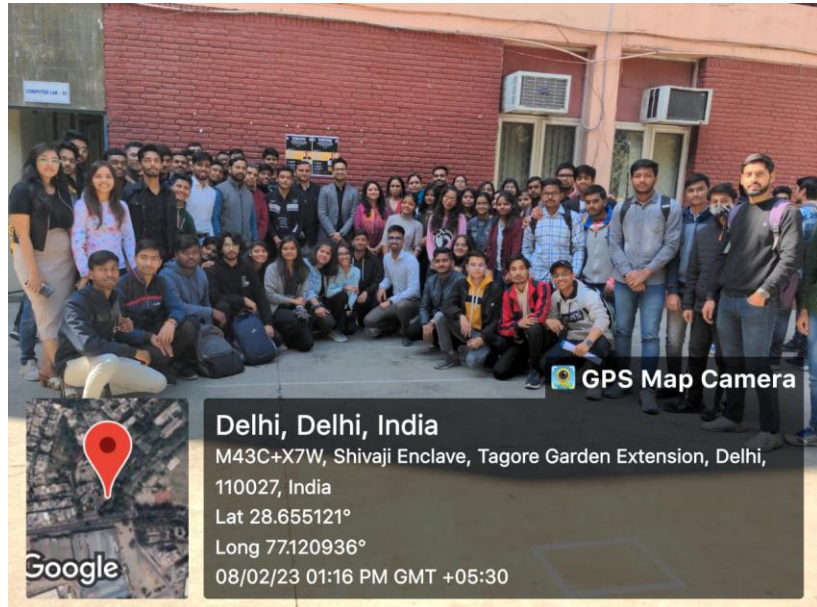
COMPUTER LAB - III

GPS Map Camera

Delhi, Delhi, India

M43C+X7W, Shivaji Enclave, Tagore Garden Extension, Delhi, 110027, India

Lat 28.655121°

Long 77.120936°

08/02/23 01:16 PM GMT +05:30

Google